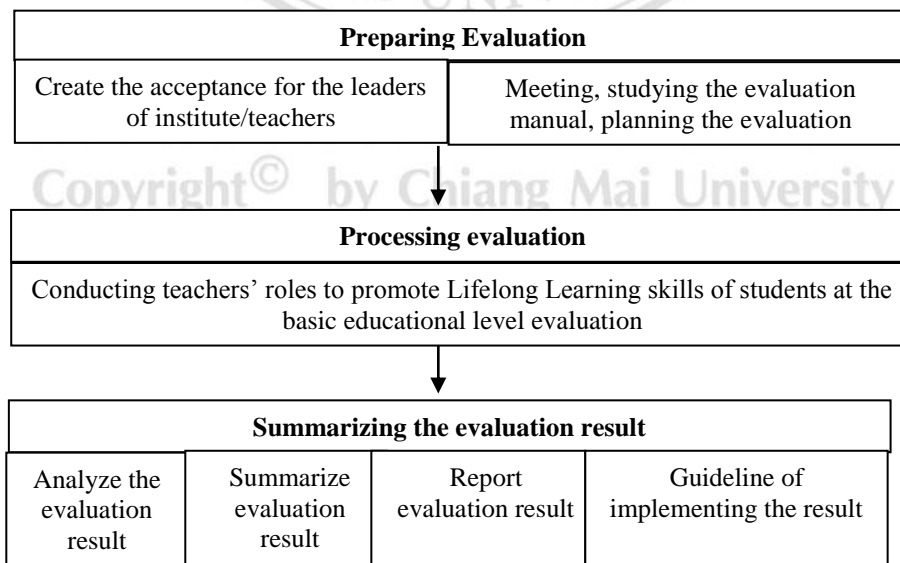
**Preparing Evaluation**

Create the acceptance for the leaders of institute/teachers

Meeting, studying the evaluation manual, planning the evaluation

Copyright© by Chiang Mai University

**Processing evaluation**

Conducting teachers' roles to promote Lifelong Learning skills of students at the basic educational level evaluation

**Summarizing the evaluation result**

| Analyze the evaluation result | Summarize evaluation result | Report evaluation result | Guideline of implementing the result |
|---|---|---|---|